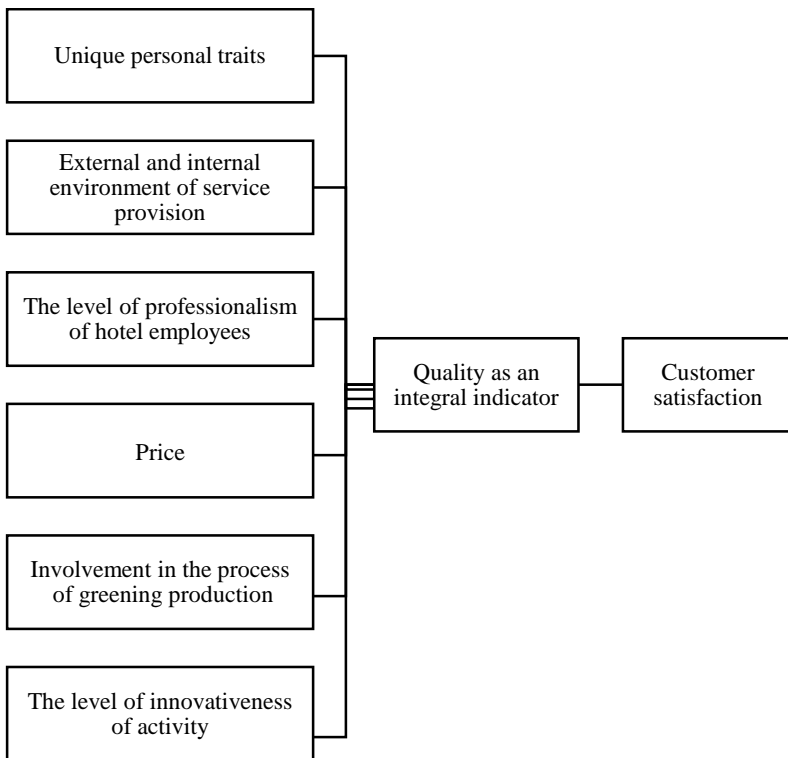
Unique personal traits

External and internal environment of service provision

The level of professionalism of hotel employees

Price

Involvement in the process of greening production

The level of innovativeness of activity

Quality as an integral indicator

Customer satisfaction